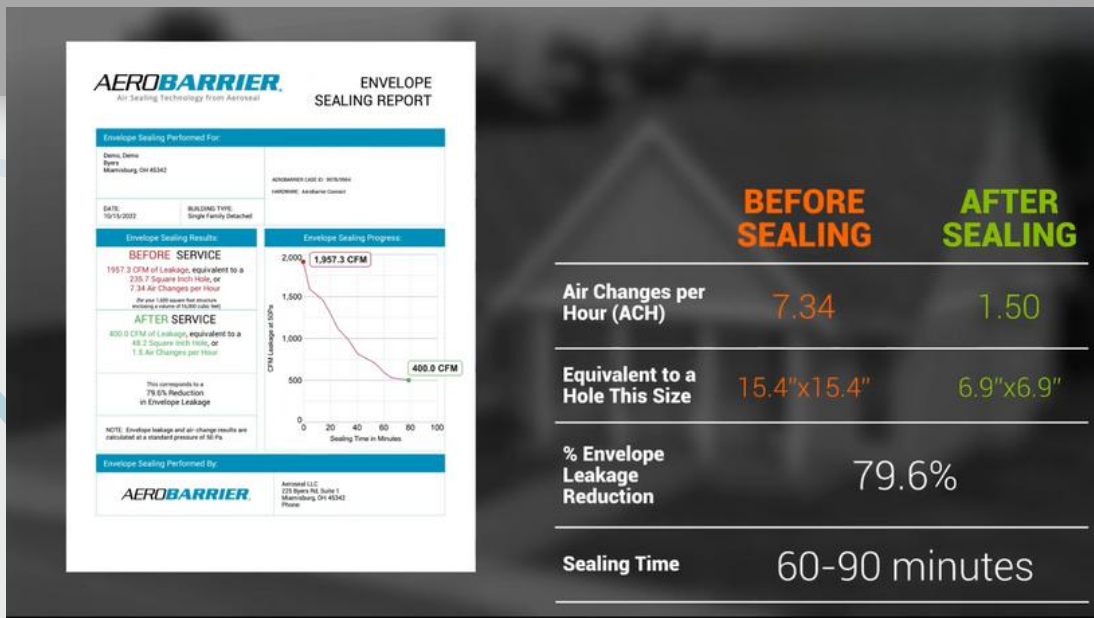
AEROBARRIER
Air Sealing Technology from Aeroseal

ENVELOPE SEALING REPORT

Envelope Sealing Performed For:

Demo, Demo
Byers
Miamisburg, OH 45342

AEROBARRIER CASE ID: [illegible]
HARDWARE: AeroBarrier Connect

DATE: 10/15/2022
BUILDING TYPE: Single Family Detached

Envelope Sealing Results:

BEFORE SERVICE
1957.3 CFM of Leakage, equivalent to a 235.7 Square Inch Hole, or 7.34 Air Changes per Hour
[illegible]

AFTER SERVICE
400.0 CFM of Leakage, equivalent to a 48.2 Square Inch Hole, or 1.5 Air Changes per Hour

This corresponds to a 79.6% Reduction in Envelope Leakage

NOTE: Envelope leakage and air-change results are calculated at a standard pressure of 50 Pa.

Envelope Sealing Progress:

1,957.3 CFM
400.0 CFM
2,000
1,500
1,000
500
0
CFM Leakage at 50Pa
0 20 40 60 80 100
Sealing Time in Minutes

Envelope Sealing Performed By:

AEROBARRIER

Aeroseal LLC
225 Byers Rd, Suite 1
Miamisburg, OH 45342
Phone:

| | BEFORE SEALING | AFTER SEALING |
|---|---|---|
| Air Changes per Hour (ACH) | 7.34 | 1.50 |
| Equivalent to a Hole This Size | 15.4"x15.4" | 6.9"x6.9" |
| % Envelope Leakage Reduction | 79.6% | |
| Sealing Time | 60-90 minutes | |